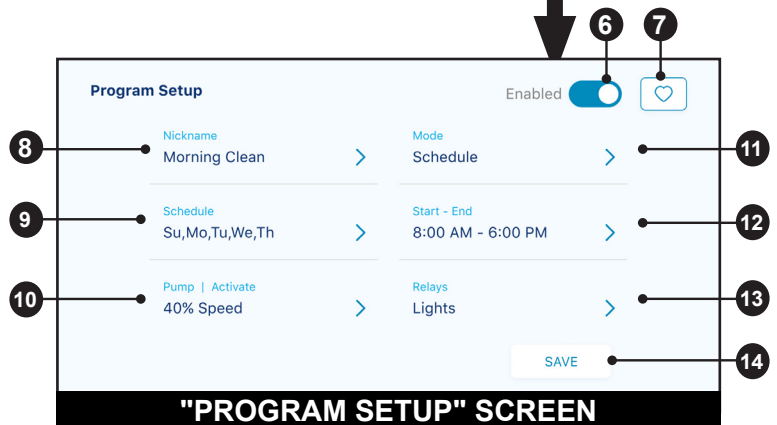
6
7
Program Setup
Enabled
8
Nickname
Morning Clean
Mode
Schedule
11
9
Schedule
Su,Mo,Tu,We,Th
Start - End
8:00 AM - 6:00 PM
12
10
Pump | Activate
40% Speed
Relays
Lights
13
SAVE
14
"PROGRAM SETUP" SCREEN